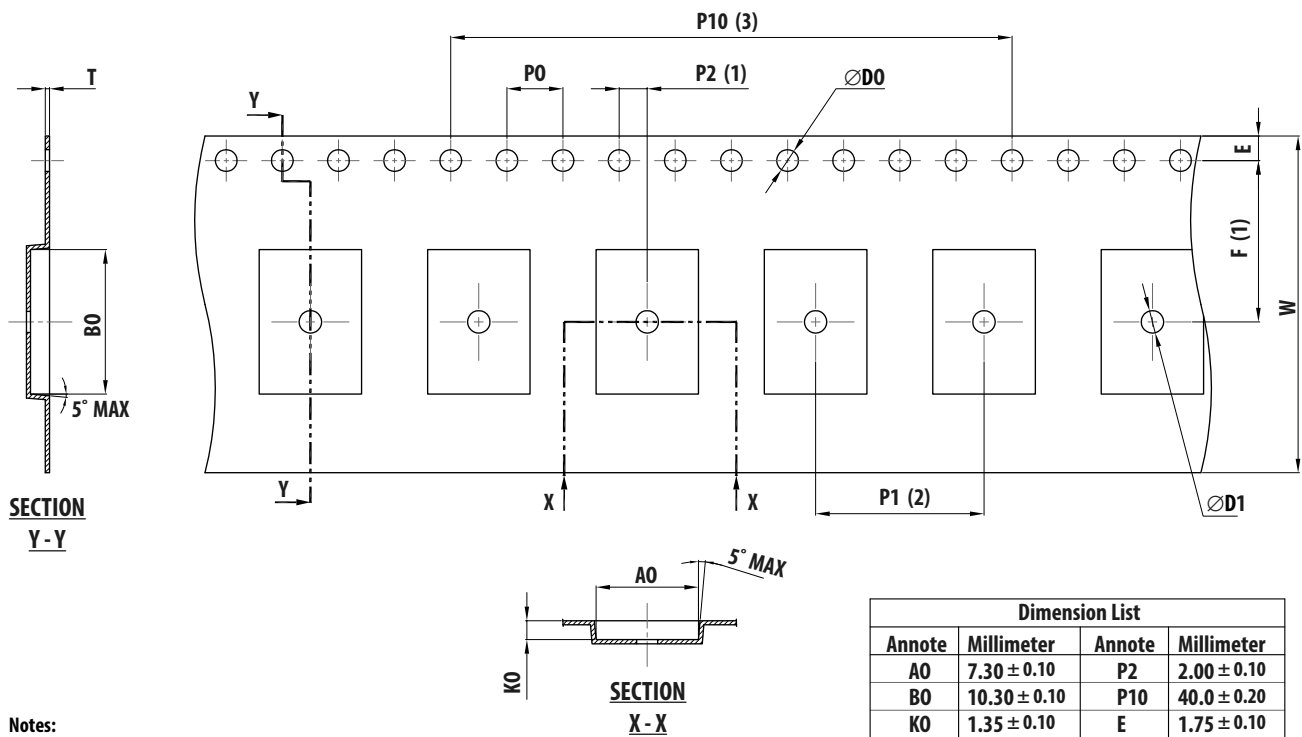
P10 (3)

T

P0

P2 (1)

$\varnothing$D0

Y

E

F (1)

B0

W

5° MAX

Y

X

X

P1 (2)

$\varnothing$D1

SECTION
Y - Y

A0

5° MAX

K0

SECTION
X - X

Notes:

| Dimension List | | | |
|---|---|---|---|
| Annote | Millimeter | Annote | Millimeter |
| A0 | $7.30 \pm 0.10$ | P2 | $2.00 \pm 0.10$ |
| B0 | $10.30 \pm 0.10$ | P10 | $40.0 \pm 0.20$ |
| K0 | $1.35 \pm 0.10$ | E | $1.75 \pm 0.10$ |